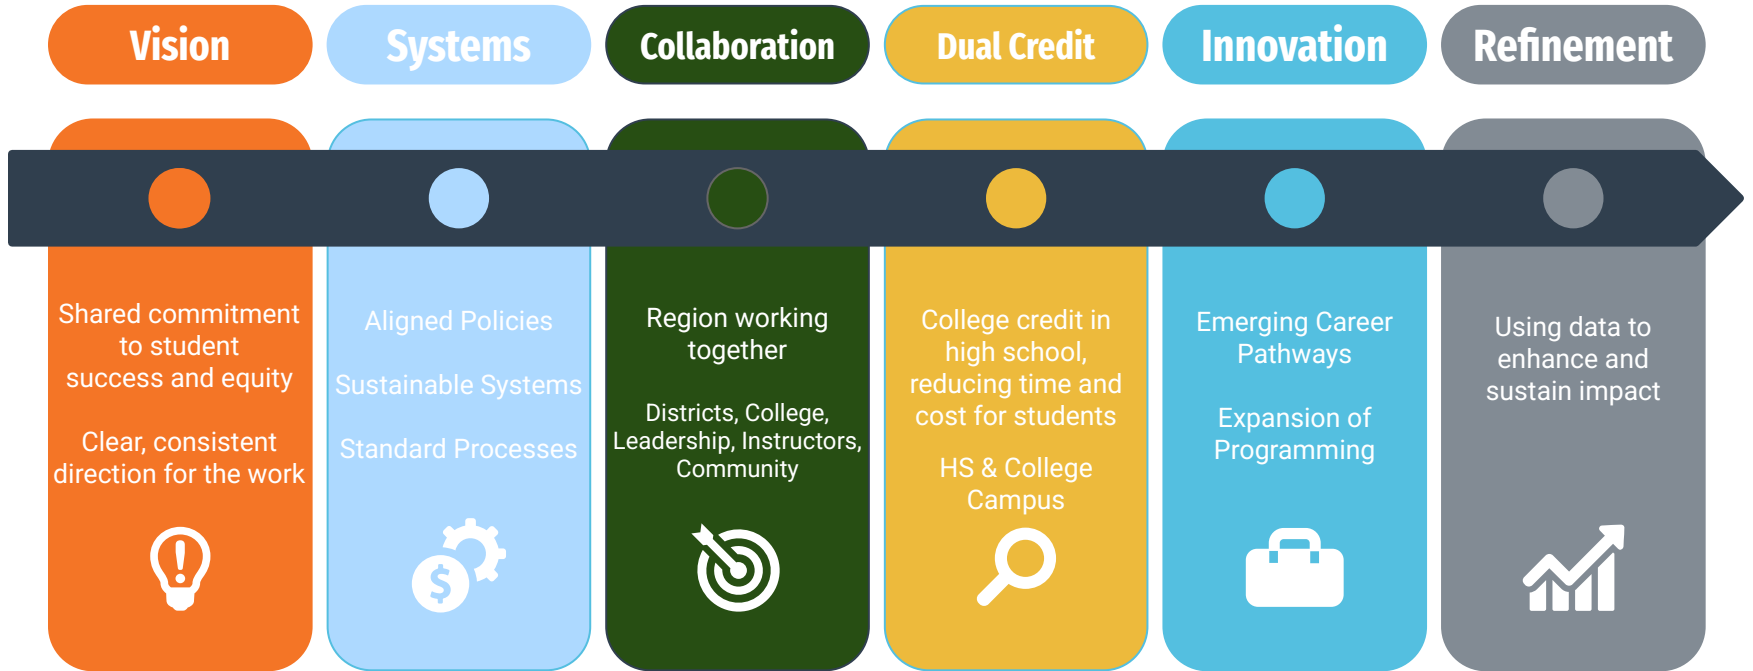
Vision

Shared commitment to student success and equity

Clear, consistent direction for the work

Systems

Aligned Policies

Sustainable Systems

Standard Processes

Collaboration

Region working together

Districts, College, Leadership, Instructors, Community

Dual Credit

College credit in high school, reducing time and cost for students

HS & College Campus

Innovation

Emerging Career Pathways

Expansion of Programming

Refinement

Using data to enhance and sustain impact